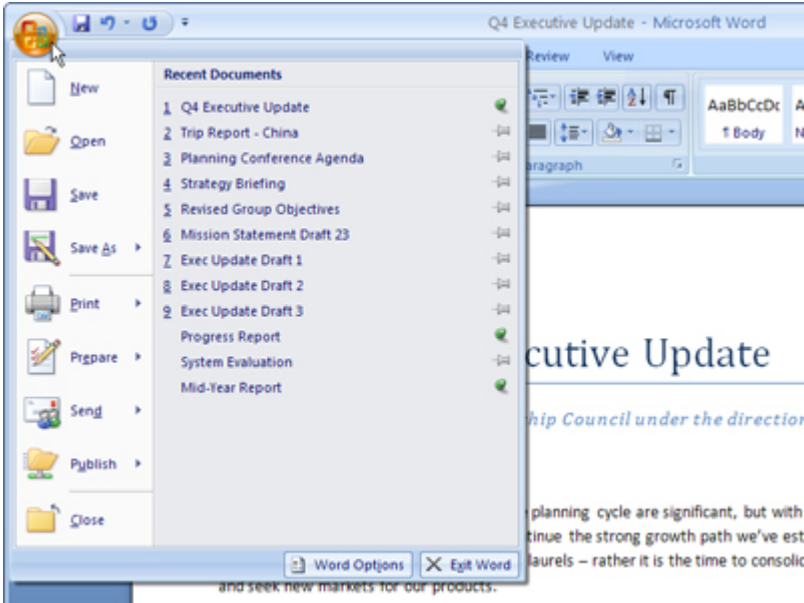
Q4 Executive Update - Microsoft Word

Review View

AaBbCcDc
¶ Body

aragraph

New
Open
Save
Save As
Print
Prepare
Send
Publish
Close

Recent Documents
1 Q4 Executive Update
2 Trip Report - China
3 Planning Conference Agenda
4 Strategy Briefing
5 Revised Group Objectives
6 Mission Statement Draft 23
7 Exec Update Draft 1
8 Exec Update Draft 2
9 Exec Update Draft 3
Progress Report
System Evaluation
Mid-Year Report

Word Options
Exit Word

cutive Update

hip Council under the direction

planning cycle are significant, but with
tinue the strong growth path we've est
laurels – rather it is the time to consolic
and seek new markets for our products.